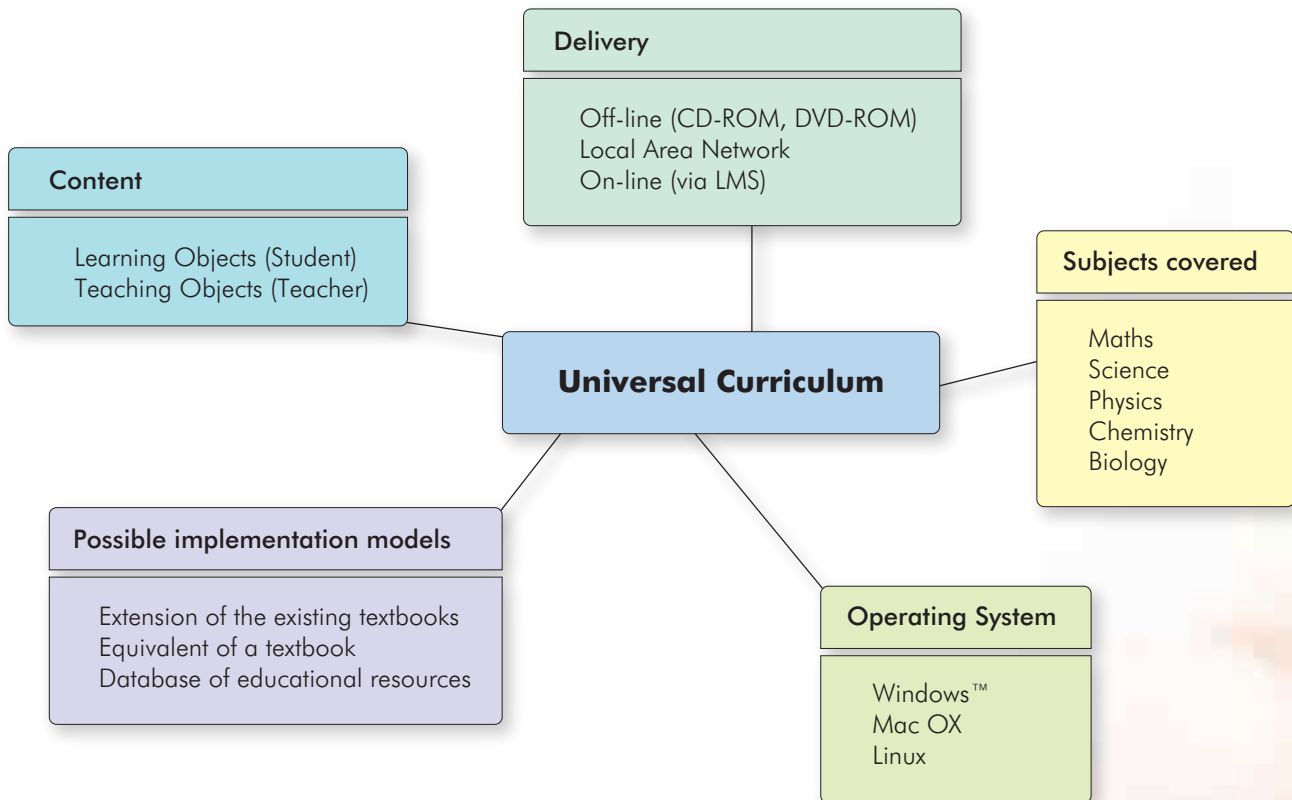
Delivery

Off-line (CD-ROM, DVD-ROM)
Local Area Network
On-line (via LMS)

Content

Learning Objects (Student)
Teaching Objects (Teacher)

Subjects covered

Maths
Science
Physics
Chemistry
Biology

Universal Curriculum

Possible implementation models

Extension of the existing textbooks
Equivalent of a textbook
Database of educational resources

Operating System

Windows™
Mac OX
Linux